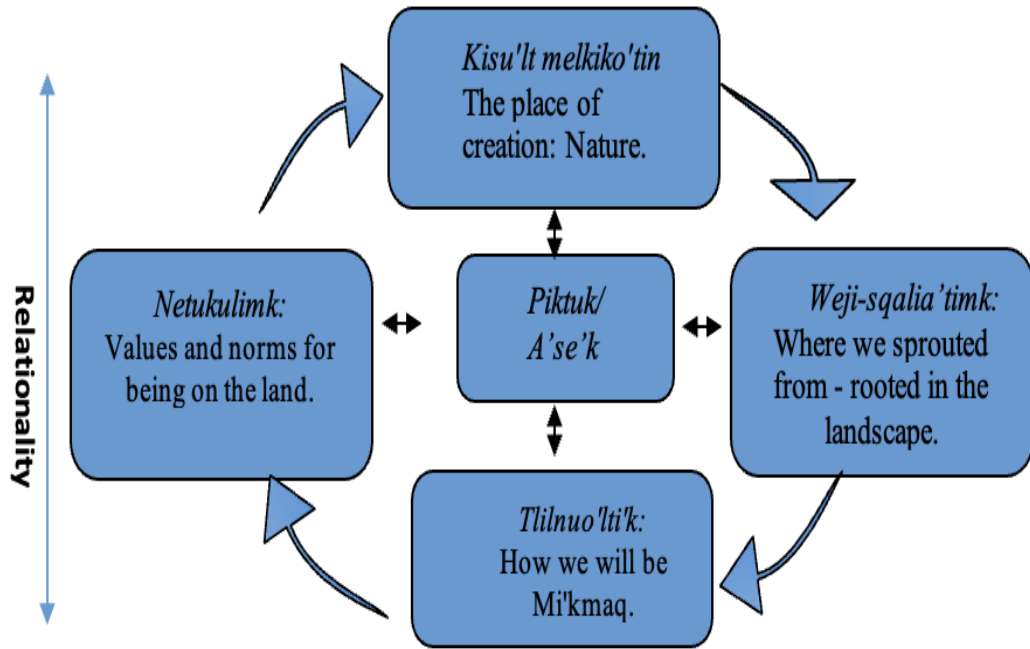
Kisu'lt melkiko'tin
The place of creation: Nature.

Netukulimk:
Values and norms for being on the land.

Piktuk/
A'se'k

Weji-sqalia'timk:
Where we sprouted from - rooted in the landscape.

Tlilnuo'lti'k:
How we will be Mi'kmaq.

Relationality